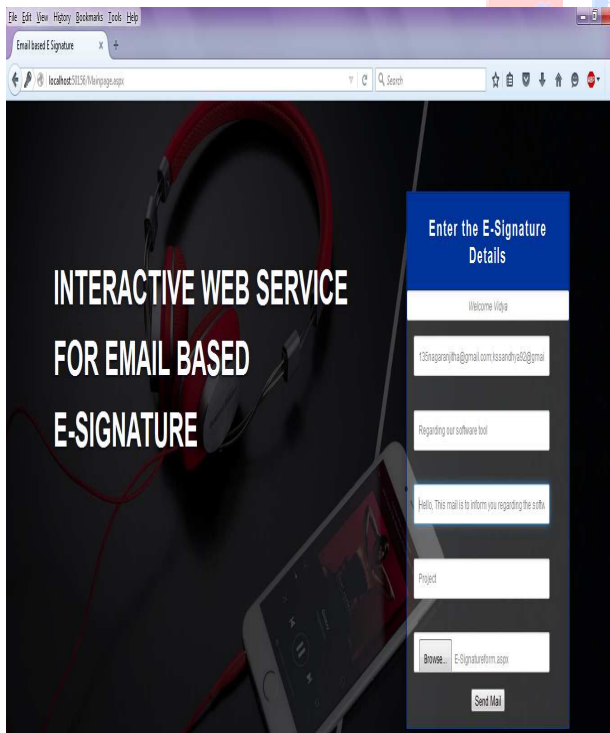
File Edit View History Bookmarks Tools Help

Email based E Signature

localhost:50156/Mainpage.aspx

Search

INTERACTIVE WEB SERVICE FOR EMAIL BASED E-SIGNATURE

Enter the E-Signature Details

Welcome Vidya

135nagaranjitha@gmail.com;kssandhya82@gmai

Regarding our software tool

Hello, This mail is to inform you regarding the softw

Project

Browse... E-Signatureform.aspx

Send Mail